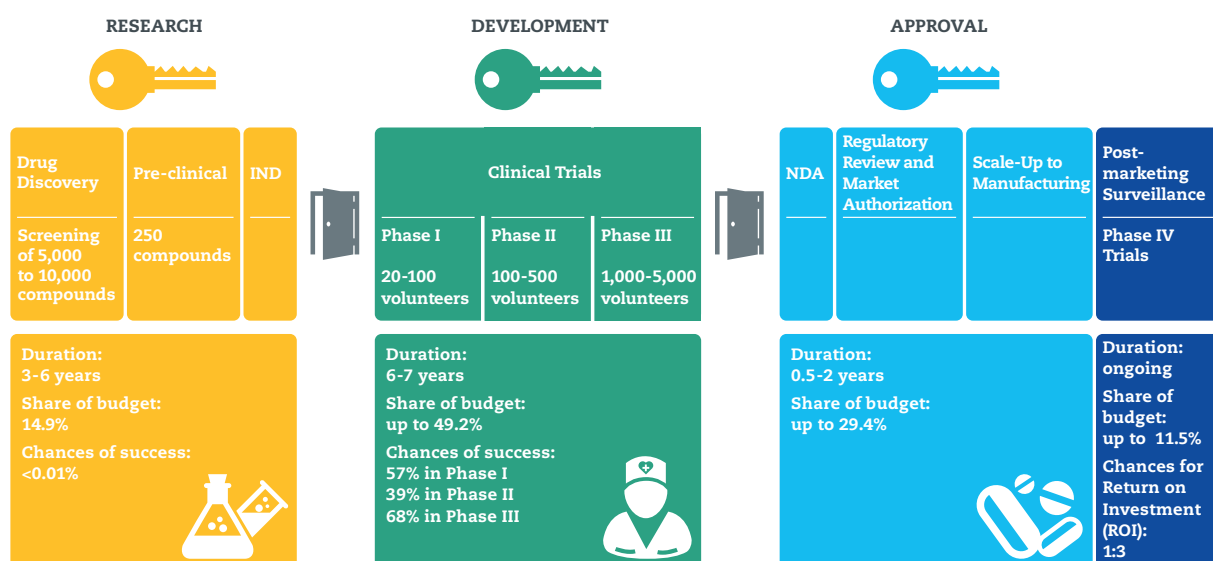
RESEARCH

DEVELOPMENT

APPROVAL

Drug Discovery

Screening of 5,000 to 10,000 compounds

Pre-clinical

250 compounds

IND

Clinical Trials

Phase I

20-100 volunteers

Phase II

100-500 volunteers

Phase III

1,000-5,000 volunteers

NDA

Regulatory Review and Market Authorization

Scale-Up to Manufacturing

Post-marketing Surveillance

Phase IV Trials

Duration: 3-6 years

Share of budget: 14.9%

Chances of success: <0.01%

Duration: 6-7 years

Share of budget: up to 49.2%

Chances of success: 57% in Phase I 39% in Phase II 68% in Phase III

Duration: 0.5-2 years

Share of budget: up to 29.4%

Duration: ongoing

Share of budget: up to 11.5%

Chances for Return on Investment (ROI): 1:3